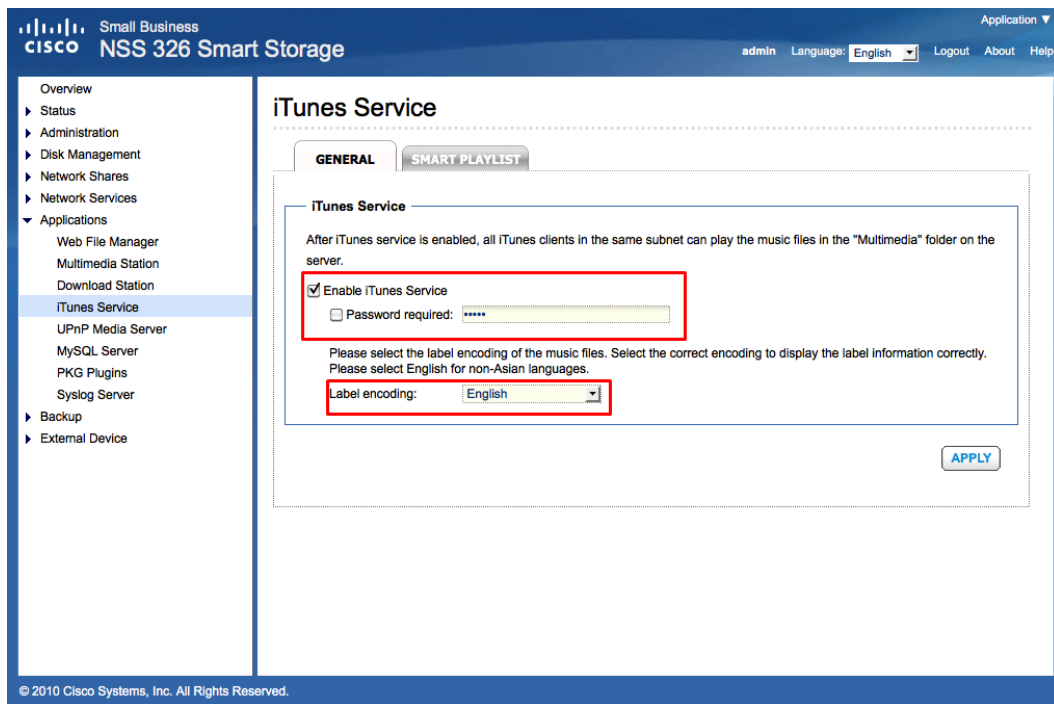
cisco Small Business
NSS 326 Smart Storage

Application ▼
admin Language: English Logout About Help

Overview
Status
Administration
Disk Management
Network Shares
Network Services
Applications
Web File Manager
Multimedia Station
Download Station
iTunes Service
UPnP Media Server
MySQL Server
PKG Plugins
Syslog Server
Backup
External Device

iTunes Service

GENERAL
SMART PLAYLIST

iTunes Service

After iTunes service is enabled, all iTunes clients in the same subnet can play the music files in the "Multimedia" folder on the server.

Enable iTunes Service
Password required: •••••

Please select the label encoding of the music files. Select the correct encoding to display the label information correctly. Please select English for non-Asian languages.

Label encoding: English

APPLY

© 2010 Cisco Systems, Inc. All Rights Reserved.